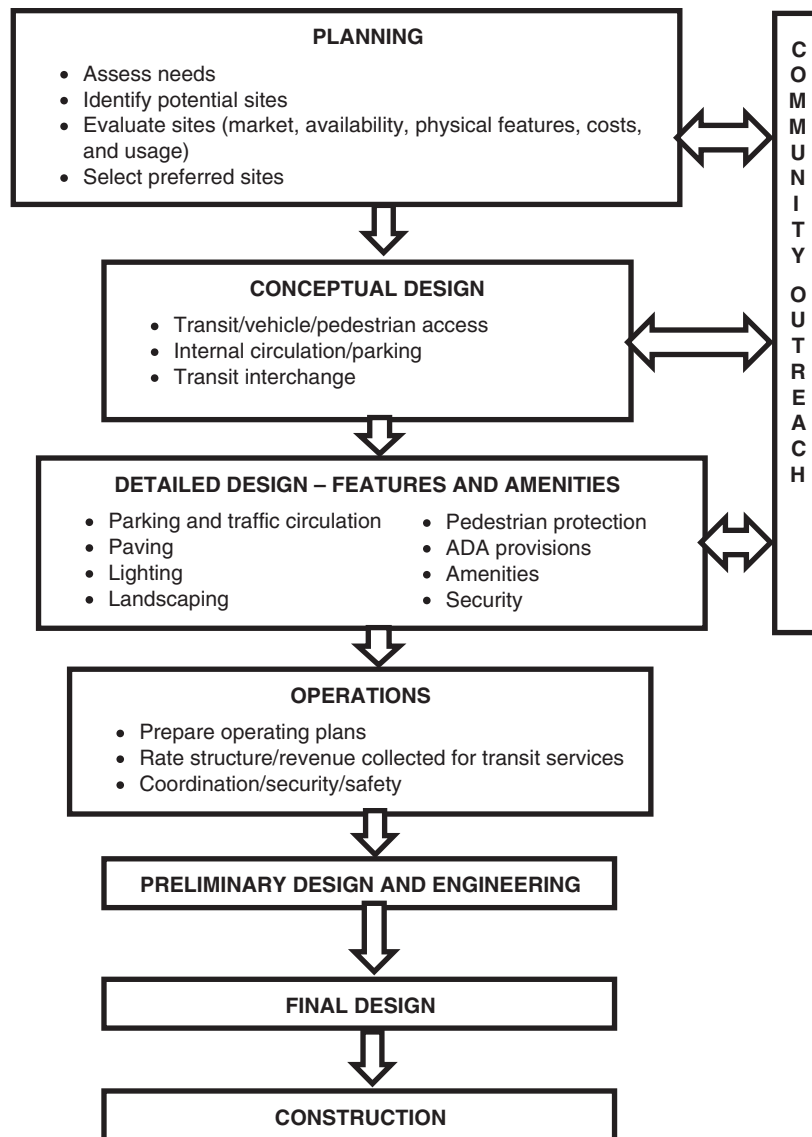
PLANNING

- Assess needs
- Identify potential sites
- Evaluate sites (market, availability, physical features, costs, and usage)
- Select preferred sites

CONCEPTUAL DESIGN

- Transit/vehicle/pedestrian access
- Internal circulation/parking
- Transit interchange

DETAILED DESIGN – FEATURES AND AMENITIES

- Parking and traffic circulation
- Paving
- Lighting
- Landscaping
- Pedestrian protection
- ADA provisions
- Amenities
- Security

OPERATIONS

- Prepare operating plans
- Rate structure/revenue collected for transit services
- Coordination/security/safety

PRELIMINARY DESIGN AND ENGINEERING

FINAL DESIGN

CONSTRUCTION

COMMUNITY OUTREACH